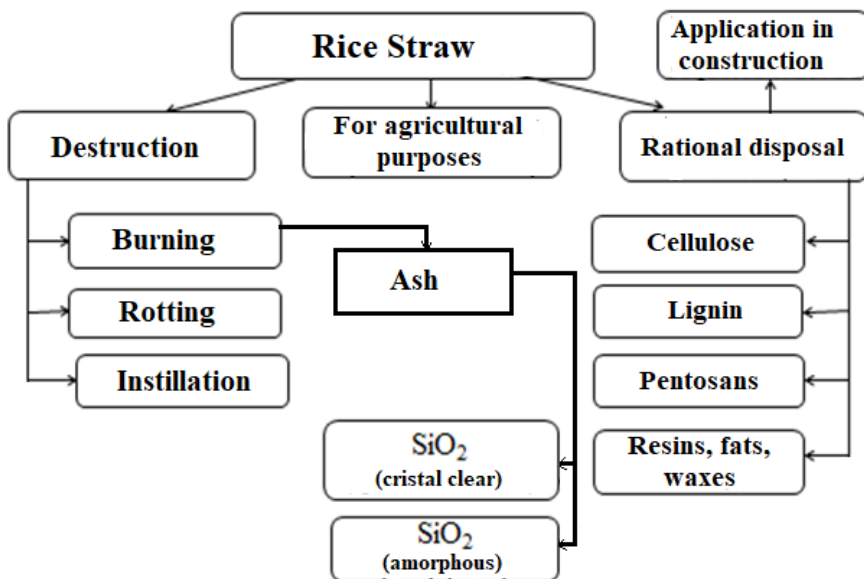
Rice Straw

Application in construction

Destruction

For agricultural purposes

Rational disposal

Burning

Ash

Rotting

Instillation

Cellulose

Lignin

Pentosans

Resins, fats, waxes

$SiO_2$
(cristal clear)

$SiO_2$
(amorphous)